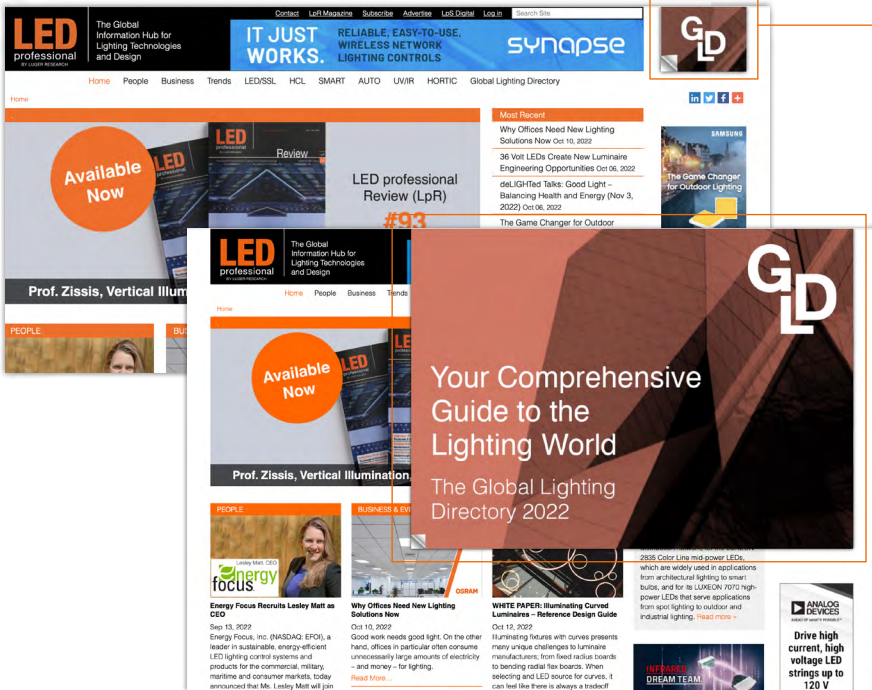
LED professional BY LUGER RESEARCH

The Global Information Hub for Lighting Technologies and Design

Contact LpR Magazine Subscribe Advertise LpS Digital Log in Search Site

IT JUST WORKS. RELIABLE, EASY-TO-USE, WIRELESS NETWORK LIGHTING CONTROLS synapse

GLD

Home People Business Trends LED/SSL HCL SMART AUTO UV/IR HORTIC Global Lighting Directory

Home

Available Now

LED professional Review

LED professional Review (LpR)

#93

Prof. Zissis, Vertical Illum

Most Recent

Why Offices Need New Lighting Solutions Now Oct 10, 2022

36 Volt LEDs Create New Luminaire Engineering Opportunities Oct 06, 2022

deLIGHTed Talks: Good Light – Balancing Health and Energy (Nov 3, 2022) Oct 06, 2022

The Game Changer for Outdoor

SAMSUNG

The Game Changer for Outdoor Lighting

PEOPLE

BU

LED professional BY LUGER RESEARCH

The Global Information Hub for Lighting Technologies and Design

Home People Business Trends

Home

Available Now

Prof. Zissis, Vertical Illumination

GLD

Your Comprehensive Guide to the Lighting World

The Global Lighting Directory 2022

PEOPLE

Lesley Matt, CEO

energy focus

Energy Focus Recruits Lesley Matt as CEO

Sep 13, 2022

Energy Focus, Inc. (NASDAQ: EFOI), a leader in sustainable, energy-efficient LED lighting control systems and products for the commercial, military, maritime and consumer markets, today announced that Ms. Lesley Matt will join

BUSINESS & EV

OSRAM

Why Offices Need New Lighting Solutions Now

Oct 10, 2022

Good work needs good light. On the other hand, offices in particular often consume unnecessarily large amounts of electricity – and money – for lighting.

Read More....

WHITE PAPER: Illuminating Curved Luminaires – Reference Design Guide

Oct 12, 2022

Illuminating fixtures with curves presents many unique challenges to luminaire manufacturers; from fixed radius boards to bending radial flex boards. When selecting and LED source for curves, it can feel like there is always a tradeoff

2835 Color Line mid-power LEDs, which are widely used in applications from architectural lighting to smart bulbs, and for its LUXEON 7070 high-power LEDs that serve applications from spot lighting to outdoor and industrial lighting. Read more »

INFRARED DREAM TEAM

ANALOG DEVICES AHEAD OF WHAT'S POSSIBLE

Drive high current, high voltage LED strings up to 120 V